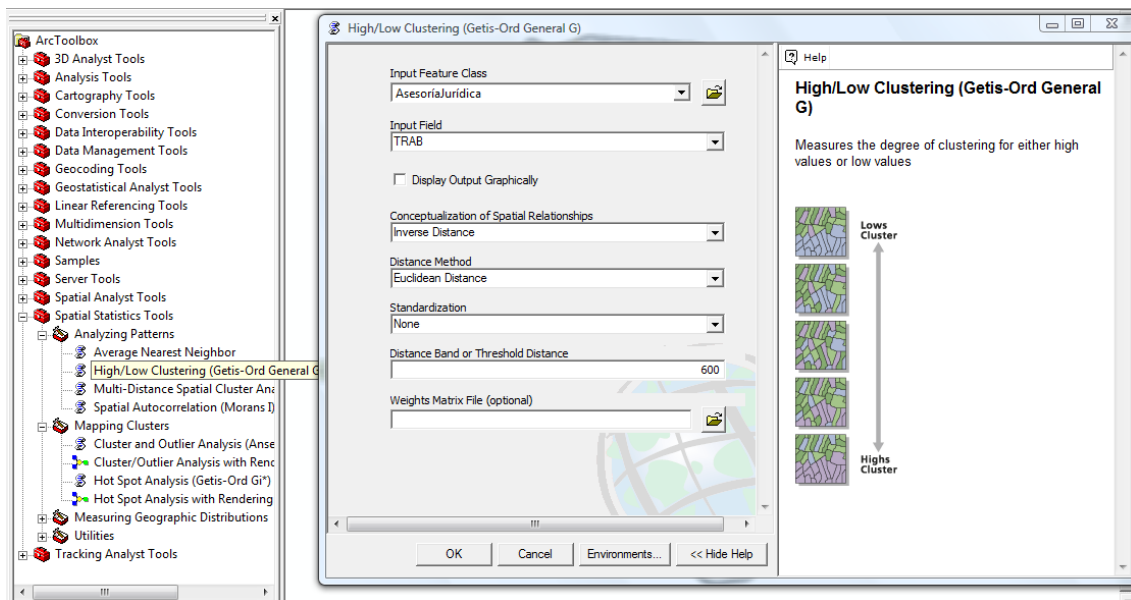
ArcToolbox
3D Analyst Tools
Analysis Tools
Cartography Tools
Conversion Tools
Data Interoperability Tools
Data Management Tools
Geocoding Tools
Geostatistical Analyst Tools
Linear Referencing Tools
Multidimension Tools
Network Analyst Tools
Samples
Server Tools
Spatial Analyst Tools
Spatial Statistics Tools
Analyzing Patterns
Average Nearest Neighbor
High/Low Clustering (Getis-Ord General G
Multi-Distance Spatial Cluster Ana
Spatial Autocorrelation (Morans I)
Mapping Clusters
Cluster and Outlier Analysis (Anse
Cluster/Outlier Analysis with Renc
Hot Spot Analysis (Getis-Ord Gi*)
Hot Spot Analysis with Rendering
Measuring Geographic Distributions
Utilities
Tracking Analyst Tools

High/Low Clustering (Getis-Ord General G)

Input Feature Class
AsesoríaJurídica

Input Field
TRAB

Display Output Graphically

Conceptualization of Spatial Relationships
Inverse Distance

Distance Method
Euclidean Distance

Standardization
None

Distance Band or Threshold Distance
600

Weights Matrix File (optional)

OK
Cancel
Environments...
<< Hide Help

Help

High/Low Clustering (Getis-Ord General G)

Measures the degree of clustering for either high values or low values

Lows Cluster

Highs Cluster